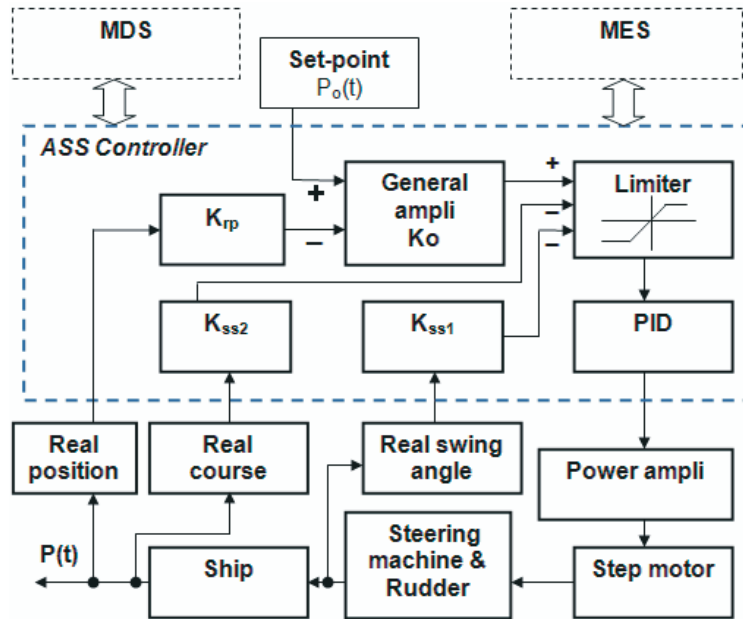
MDS

Set-point
$P_o(t)$

MES

ASS Controller

+

+

$K_{rp}$

−

General ampli Ko

−

Limiter

−

$K_{ss2}$

$K_{ss1}$

PID

Real position

Real course

Real swing angle

Power ampli

P(t)

Ship

Steering machine & Rudder

Step motor